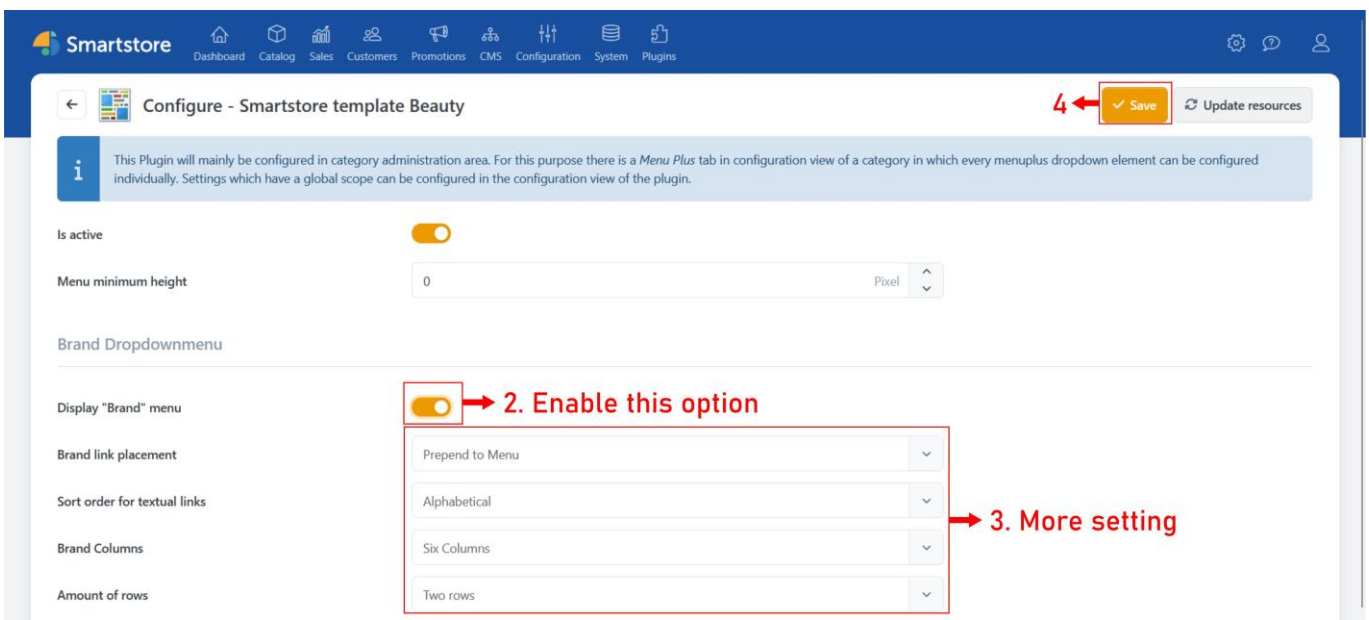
Smartstore Dashboard Catalog Sales Customers Promotions CMS Configuration System Plugins

Configure - Smartstore template Beauty

4 Save Update resources

i This Plugin will mainly be configured in category administration area. For this purpose there is a Menu Plus tab in configuration view of a category in which every menuplus dropdown element can be configured individually. Settings which have a global scope can be configured in the configuration view of the plugin.

Is active

Menu minimum height 0 Pixel

Brand Dropdownmenu

Display "Brand" menu → 2. Enable this option

Brand link placement Prepend to Menu

Sort order for textual links Alphabetical

Brand Columns Six Columns

Amount of rows Two rows

→ 3. More setting